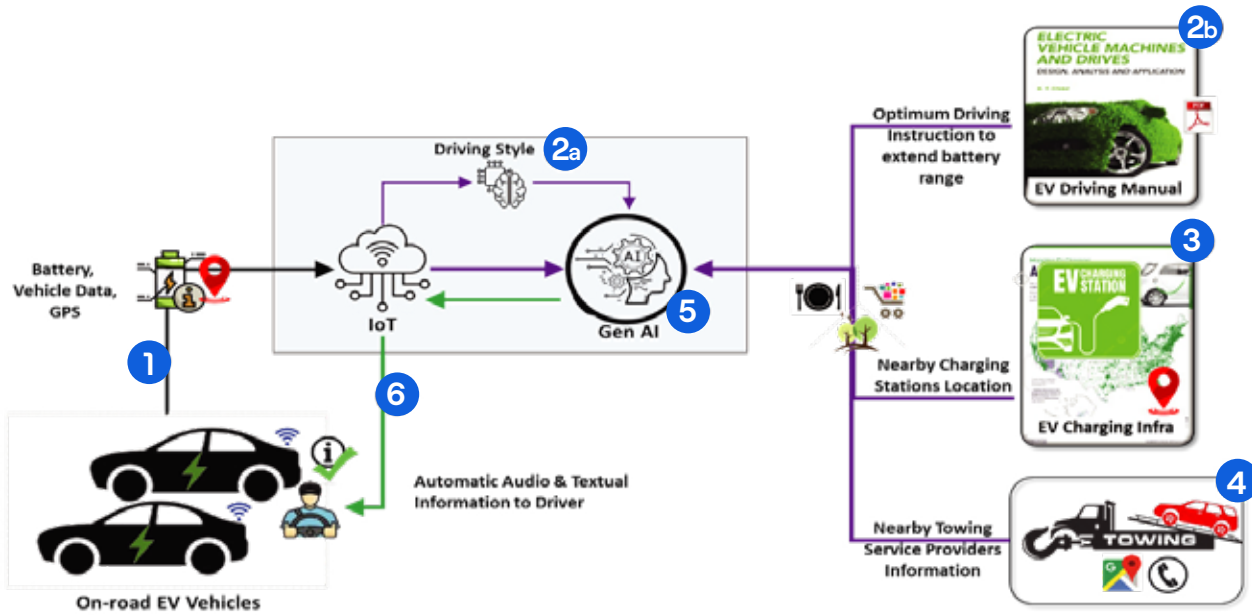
Battery, Vehicle Data, GPS

1

On-road EV Vehicles

Driving Style

2a

IoT

AI

Gen AI

5

6

Automatic Audio & Textual Information to Driver

Optimum Driving Instruction to extend battery range

ELECTRIC VEHICLE MACHINES AND DRIVES
DESIGN, ANALYSIS AND APPLICATION

2b

EV Driving Manual

EV CHARGING STATION

3

Nearby Charging Stations Location

EV Charging Infra

4

Nearby Towing Service Providers Information

TOWING